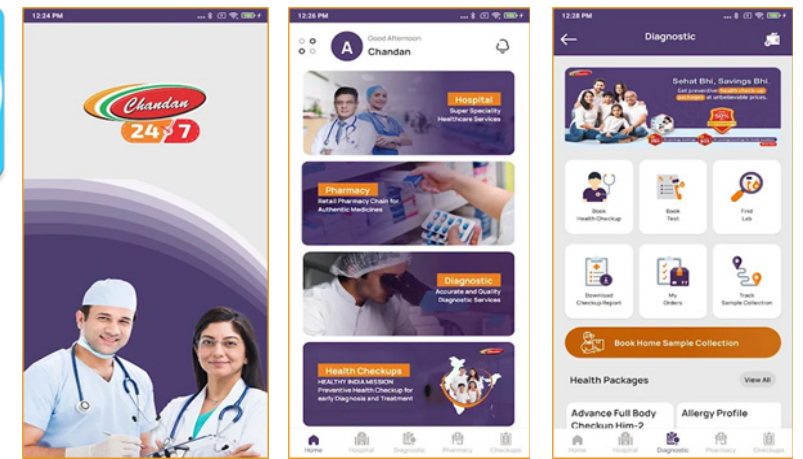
12:24 PM

Chandan
24 7

12:26 PM

A
Good Afternoon
Chandan

Hospital
Super Speciality Healthcare Services

Pharmacy
Retail Pharmacy Chain for Authentic Medicines

Diagnostic
Accurate and Quality Diagnostic Services

Health Checkups
HEALTHY INDIA MISSION
Preventive Health Checkup for early Diagnosis and Treatment

Home Hospital Diagnostic Pharmacy Checkups

12:28 PM

Diagnostic

Sehat Bhi, Savings Bhi.
Get preventive health check-up packages at unbelievable prices.

Book Health Checkup
Book Test
Find Lab
Download Checkup Report
My Orders
Track Sample Collection

Book Home Sample Collection

Health Packages
View All

Advance Full Body Checkup Him-2
Allergy Profile

Home Hospital Diagnostic Pharmacy Checkups